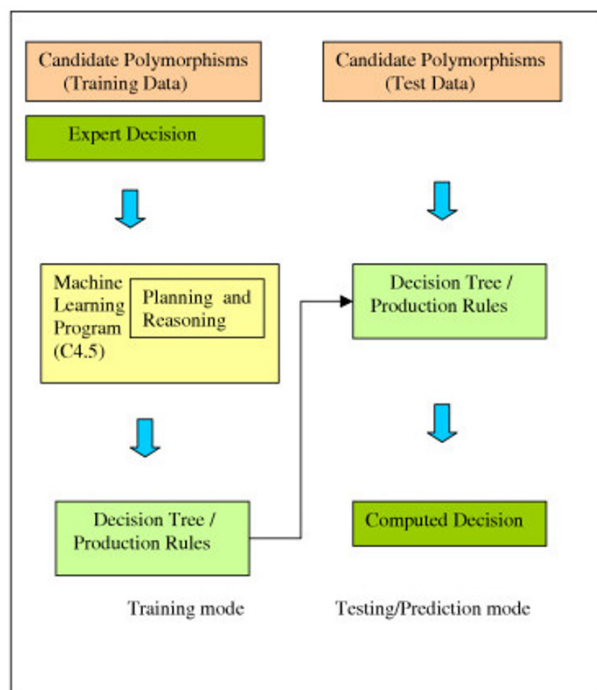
Candidate Polymorphisms (Training Data)

Expert Decision

Candidate Polymorphisms (Test Data)

Machine Learning Program (C4.5)

Planning and Reasoning

Decision Tree / Production Rules

Decision Tree / Production Rules

Computed Decision

Training mode

Testing/Prediction mode